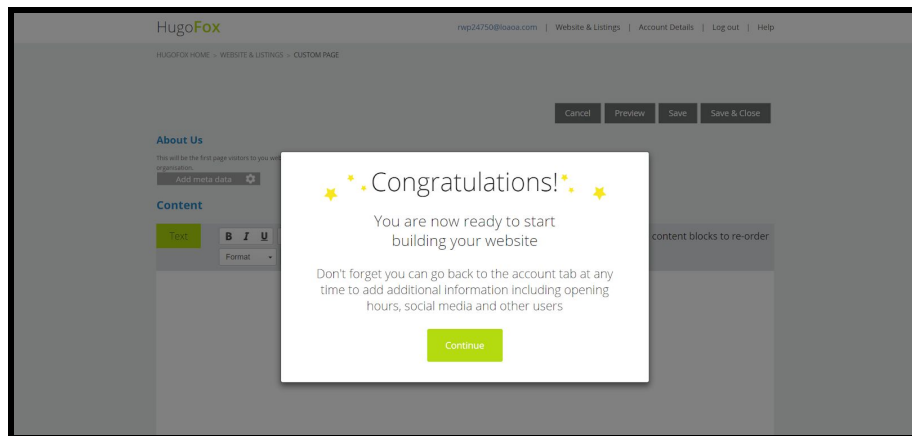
HugoFox

rwp24750@lbaoa.com | Website & Listings | Account Details | Log out | Help

HUGOFOX HOME » WEBSITE & LISTINGS » CUSTOM PAGE

Cancel Preview Save Save & Close

About Us

This will be the first page visitors to you web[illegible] organisation.

Add meta data

Content

Text

B I U

Format

content blocks to re-order

Congratulations!

You are now ready to start building your website

Don't forget you can go back to the account tab at any time to add additional information including opening hours, social media and other users

Continue